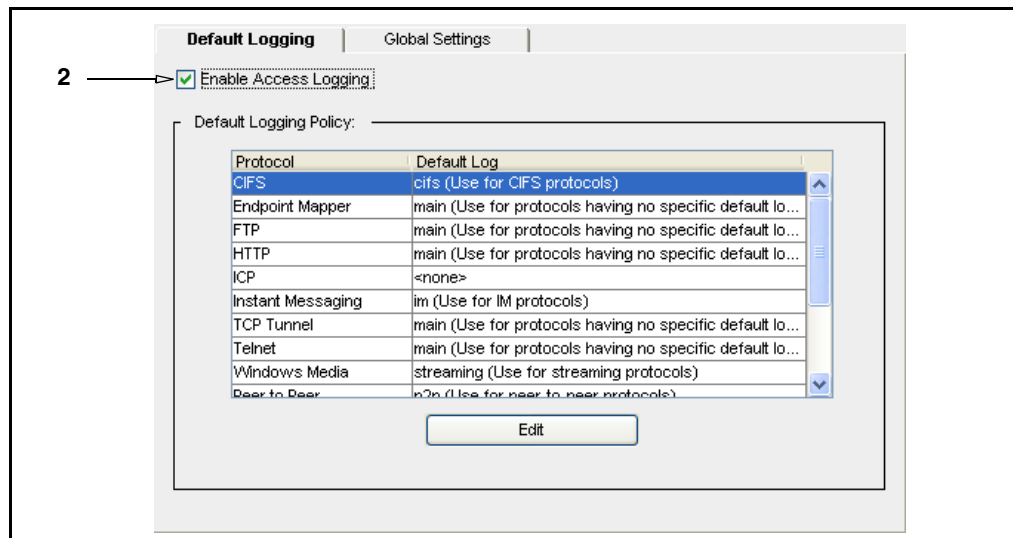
Default Logging | Global Settings

2

Enable Access Logging

Default Logging Policy:

| Protocol | Default Log |
|---|---|
| CIFS | cifs (Use for CIFS protocols) |
| Endpoint Mapper | main (Use for protocols having no specific default lo... |
| FTP | main (Use for protocols having no specific default lo... |
| HTTP | main (Use for protocols having no specific default lo... |
| ICP | <none> |
| Instant Messaging | im (Use for IM protocols) |
| TCP Tunnel | main (Use for protocols having no specific default lo... |
| Telnet | main (Use for protocols having no specific default lo... |
| Windows Media | streaming (Use for streaming protocols) |
| Peer to Peer | p2p (Use for peer to peer protocols) |

Edit